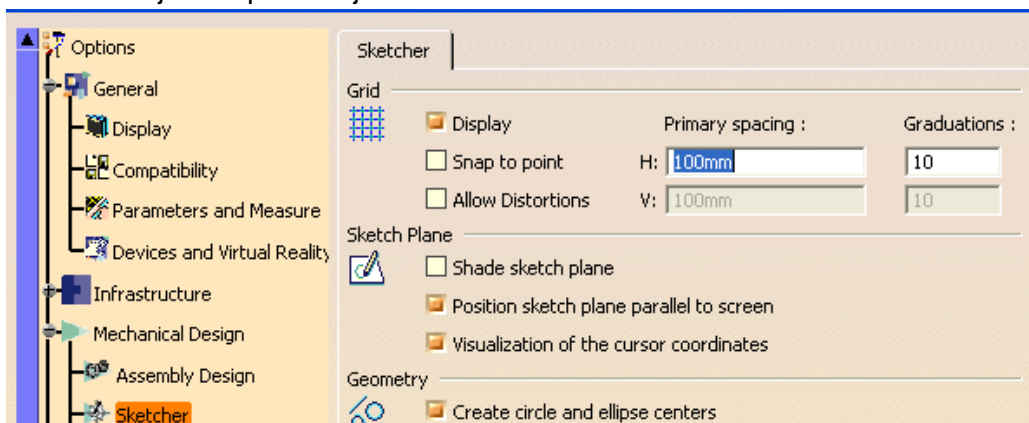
Options
General
Display
Compatibility
Parameters and Measure
Devices and Virtual Reality
Infrastructure
Mechanical Design
Assembly Design
Sketcher

Sketcher

Grid
Display
Primary spacing :
Graduations :
Snap to point
H: 100mm
10
Allow Distortions
V: 100mm
10

Sketch Plane
Shade sketch plane
Position sketch plane parallel to screen
Visualization of the cursor coordinates

Geometry
Create circle and ellipse centers